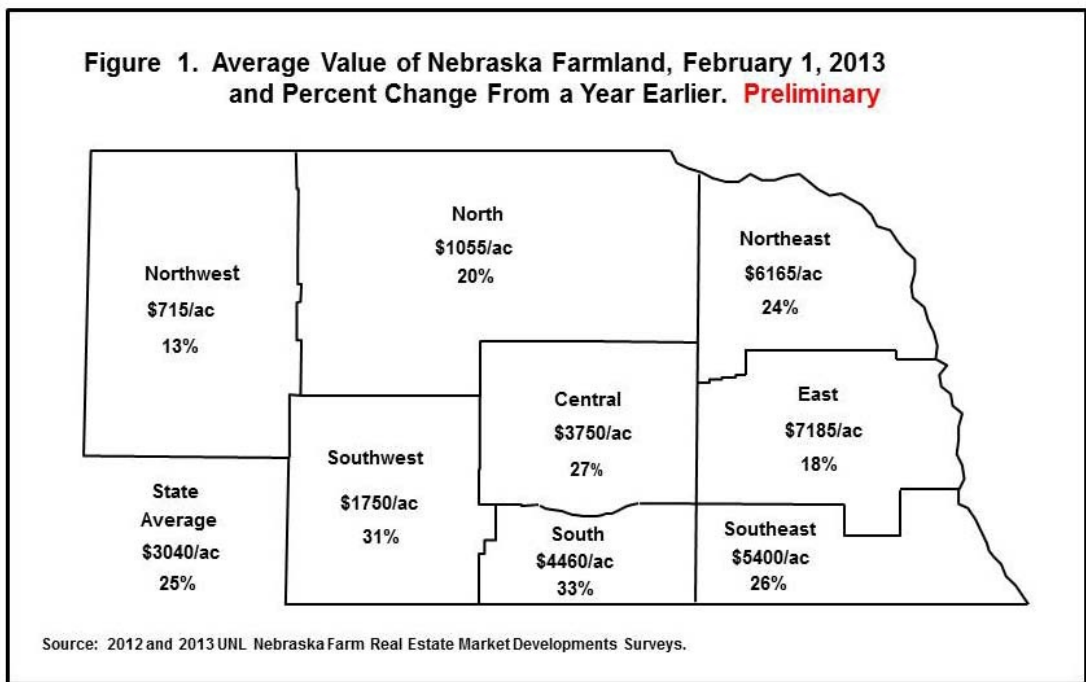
Figure 1. Average Value of Nebraska Farmland, February 1, 2013 and Percent Change From a Year Earlier. Preliminary

North
$1055/ac
20%

Northeast
$6165/ac
24%

Northwest
$715/ac
13%

Central
$3750/ac
27%

East
$7185/ac
18%

Southwest
$1750/ac
31%

State Average
$3040/ac
25%

South
$4460/ac
33%

Southeast
$5400/ac
26%

Source: 2012 and 2013 UNL Nebraska Farm Real Estate Market Developments Surveys.